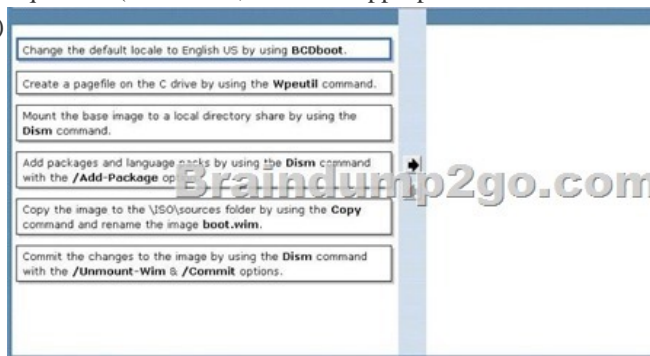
Change the default locale to English US by using **BCDboot**.

Create a pagefile on the C drive by using the **Wpeutil** command.

Mount the base image to a local directory share by using the **Dism** command.

Add packages and language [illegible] by using the **Dism** command with the **/Add-Package** op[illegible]

Braindump2go.com

Copy the image to the \ISO\sources folder by using the **Copy** command and rename the image **boot.wim**.

Commit the changes to the image by using the **Dism** command with the **/Unmount-Wim** & **/Commit** options.